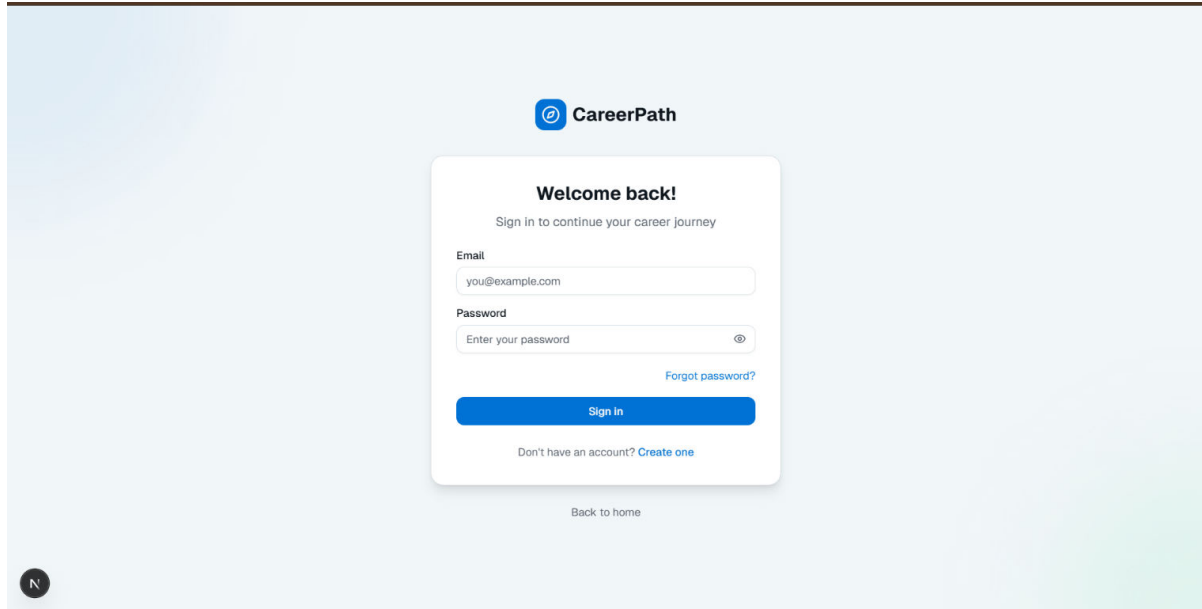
CareerPath

Welcome back!

Sign in to continue your career journey

Email

you@example.com

Password

Enter your password

Forgot password?

Sign in

Don't have an account? Create one

Back to home

N